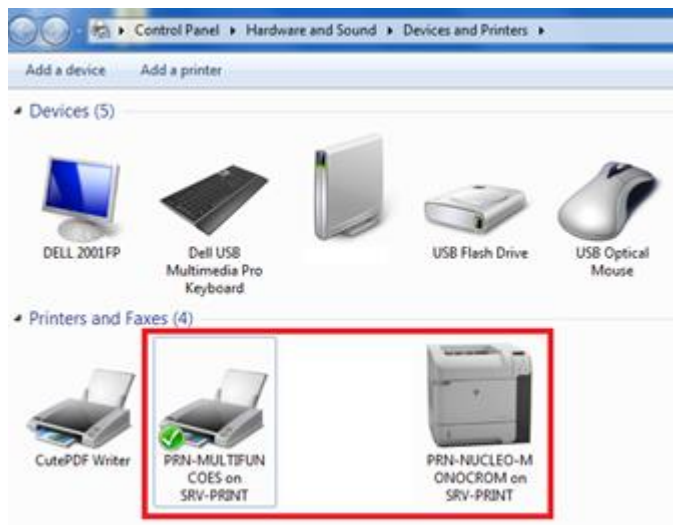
Control Panel ▸ Hardware and Sound ▸ Devices and Printers ▸

Add a device Add a printer

Devices (5)

DELL 2001FP

Dell USB Multimedia Pro Keyboard

USB Flash Drive

USB Optical Mouse

Printers and Faxes (4)

CutePDF Writer

PRN-MULTIFUNCOES on SRV-PRINT

PRN-NUCLEO-MONOCROM on SRV-PRINT